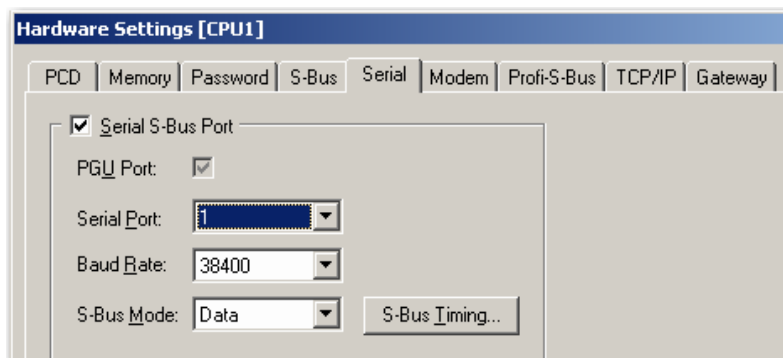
Hardware Settings [CPU1]

PCD | Memory | Password | S-Bus | Serial | Modem | Profi-S-Bus | TCP/IP | Gateway

Serial S-Bus Port

PGU Port:

Serial Port: 1

Baud Rate: 38400

S-Bus Mode: Data

S-Bus Timing...